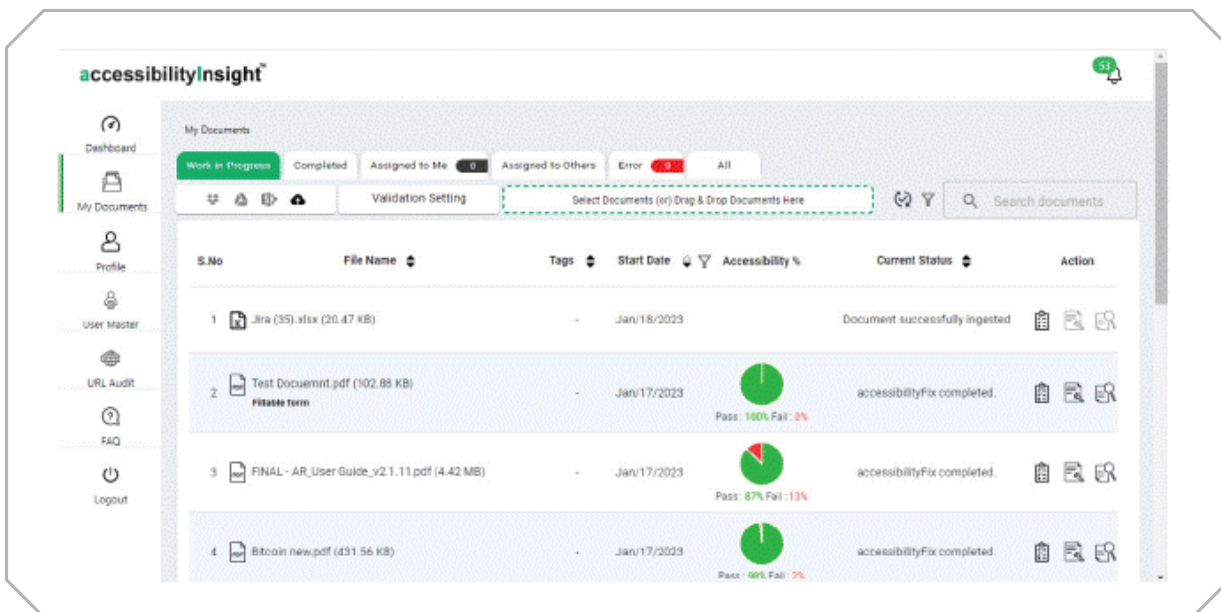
accessibilityInsight™

53

Dashboard

My Documents

Profile

User Master

URL Audit

FAQ

Logout

My Documents

Work in Progress | Completed | Assigned to Me 0 | Assigned to Others | Error 0 | All

Validation Setting

Select Documents (or) Drag & Drop Documents Here

Search documents

| S.No | File Name | Tags | Start Date | Accessibility % | Current Status | Action |
|---|---|---|---|---|---|---|
| 1 | Jira (35).xlsx (20.47 KB) | - | Jan/18/2023 | | Document successfully ingested | |
| 2 | Test Docuemnt.pdf (102.88 KB) Fillable form | - | Jan/17/2023 | Pass : 100% Fail : 0% | accessibilityFix completed. | |
| 3 | FINAL - AR_User Guide_v2.1.11.pdf (4.42 MB) | - | Jan/17/2023 | Pass : 87% Fail : 13% | accessibilityFix completed. | |
| 4 | Bitcoin new.pdf (431.56 KB) | - | Jan/17/2023 | Pass : 98% Fail : 2% | accessibilityFix completed. | |